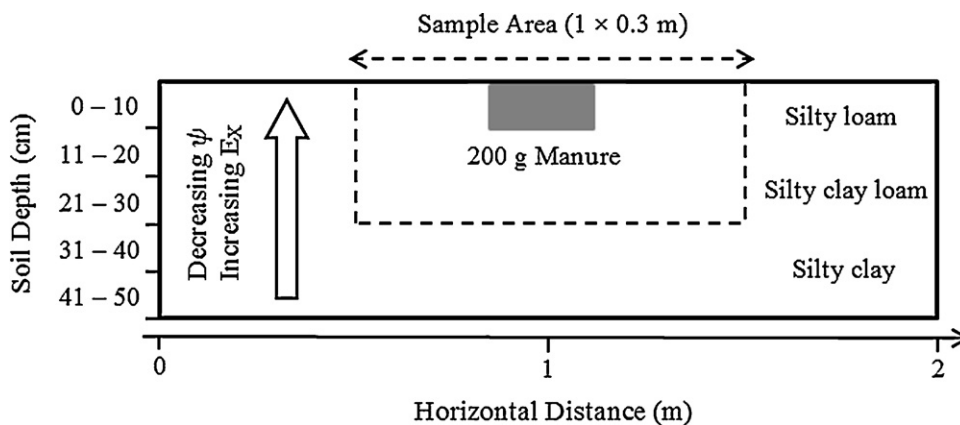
Sample Area ($1 \times 0.3$ m)

Soil Depth (cm)

0 – 10

11 – 20

21 – 30

31 – 40

41 – 50

Decreasing $\psi$
Increasing $E_x$

200 g Manure

Silty loam

Silty clay loam

Silty clay

0

1

2

Horizontal Distance (m)